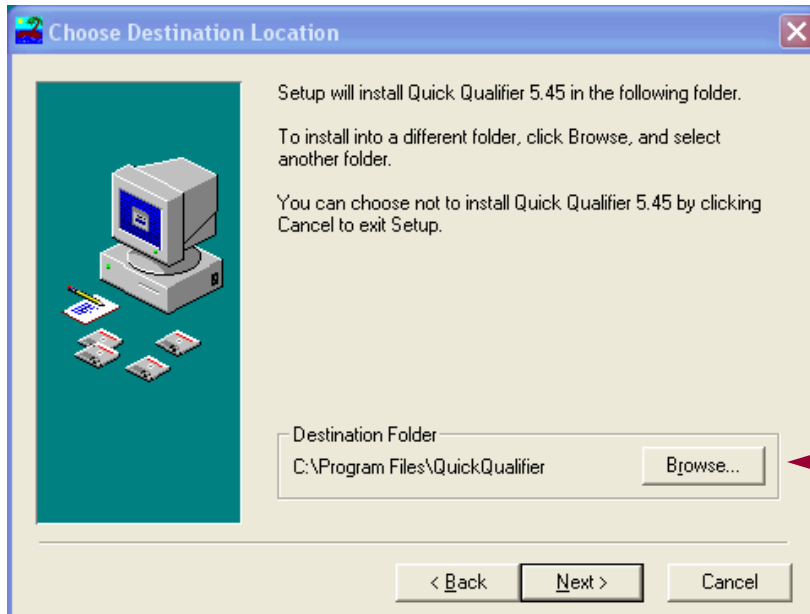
Choose Destination Location

Setup will install Quick Qualifier 5.45 in the following folder.

To install into a different folder, click Browse, and select another folder.

You can choose not to install Quick Qualifier 5.45 by clicking Cancel to exit Setup.

Destination Folder
C:\Program Files\QuickQualifier

Browse...

< Back
Next >
Cancel